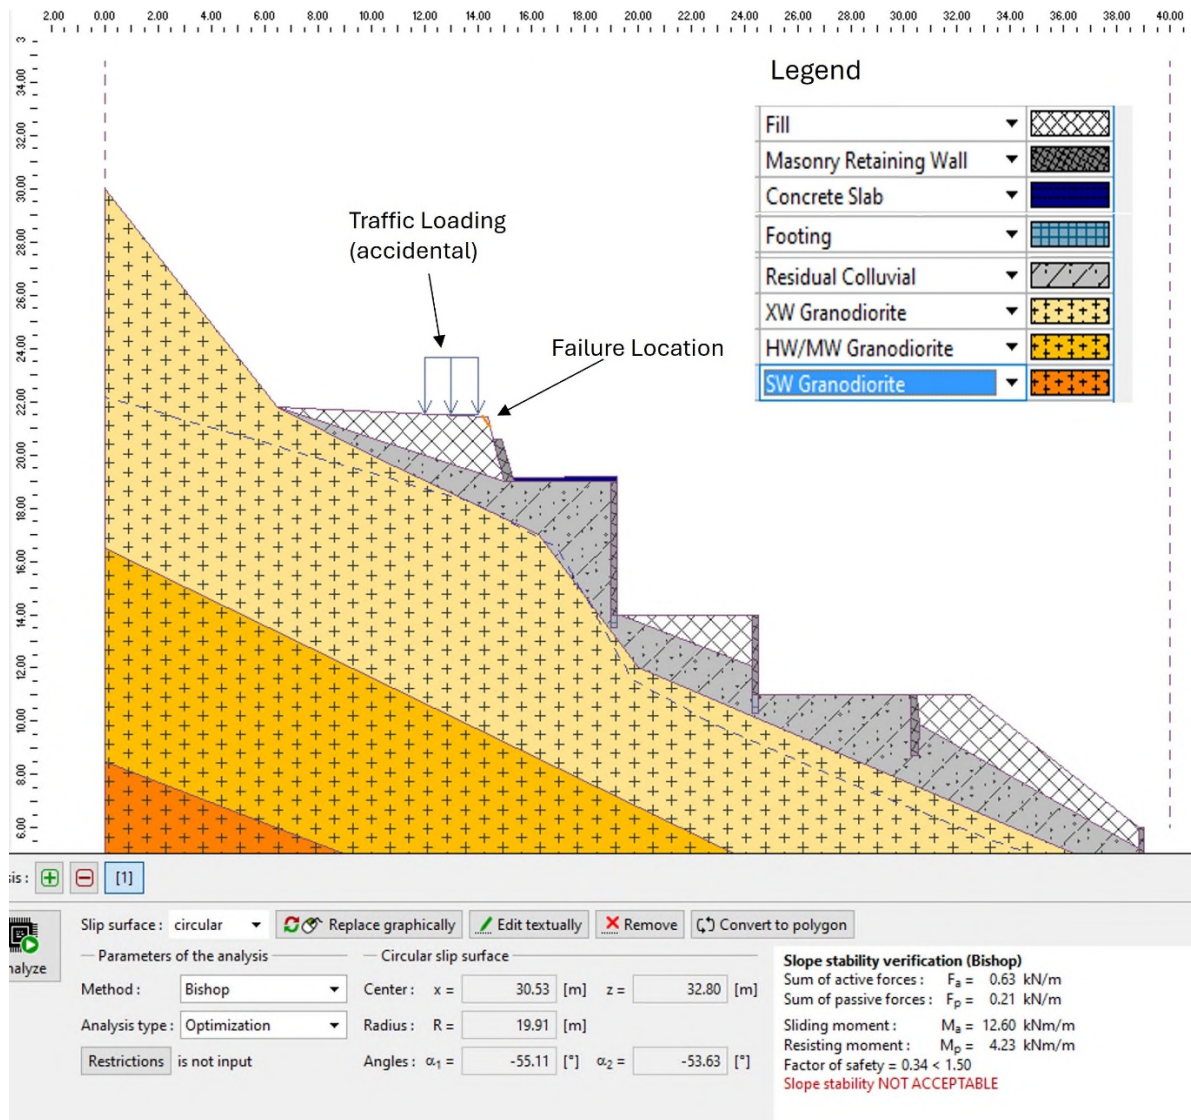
2.00 0.00 2.00 4.00 6.00 8.00 10.00 12.00 14.00 16.00 18.00 20.00 22.00 24.00 26.00 28.00 30.00 32.00 34.00 36.00 38.00 40.00

34.00 32.00 30.00 28.00 26.00 24.00 22.00 20.00 18.00 16.00 14.00 12.00 10.00 8.00 6.00

Legend

| Fill |
|---|
| Masonry Retaining Wall |
| Concrete Slab |
| Footing |
| Residual Colluvial |
| XW Granodiorite |
| HW/MW Granodiorite |
| SW Granodiorite |

Traffic Loading (accidental)

Failure Location

is : [1]

nalyze

Slip surface : circular Replace graphically Edit textually Remove Convert to polygon

Parameters of the analysis

Method : Bishop

Analysis type : Optimization

Restrictions is not input

Circular slip surface

Center : x = 30.53 [m] z = 32.80 [m]

Radius : R = 19.91 [m]

Angles : $\alpha_1$ = -55.11 [°] $\alpha_2$ = -53.63 [°]

Slope stability verification (Bishop)
Sum of active forces : $F_a$ = 0.63 kN/m
Sum of passive forces : $F_p$ = 0.21 kN/m
Sliding moment : $M_a$ = 12.60 kNm/m
Resisting moment : $M_p$ = 4.23 kNm/m
Factor of safety = 0.34 < 1.50
Slope stability NOT ACCEPTABLE